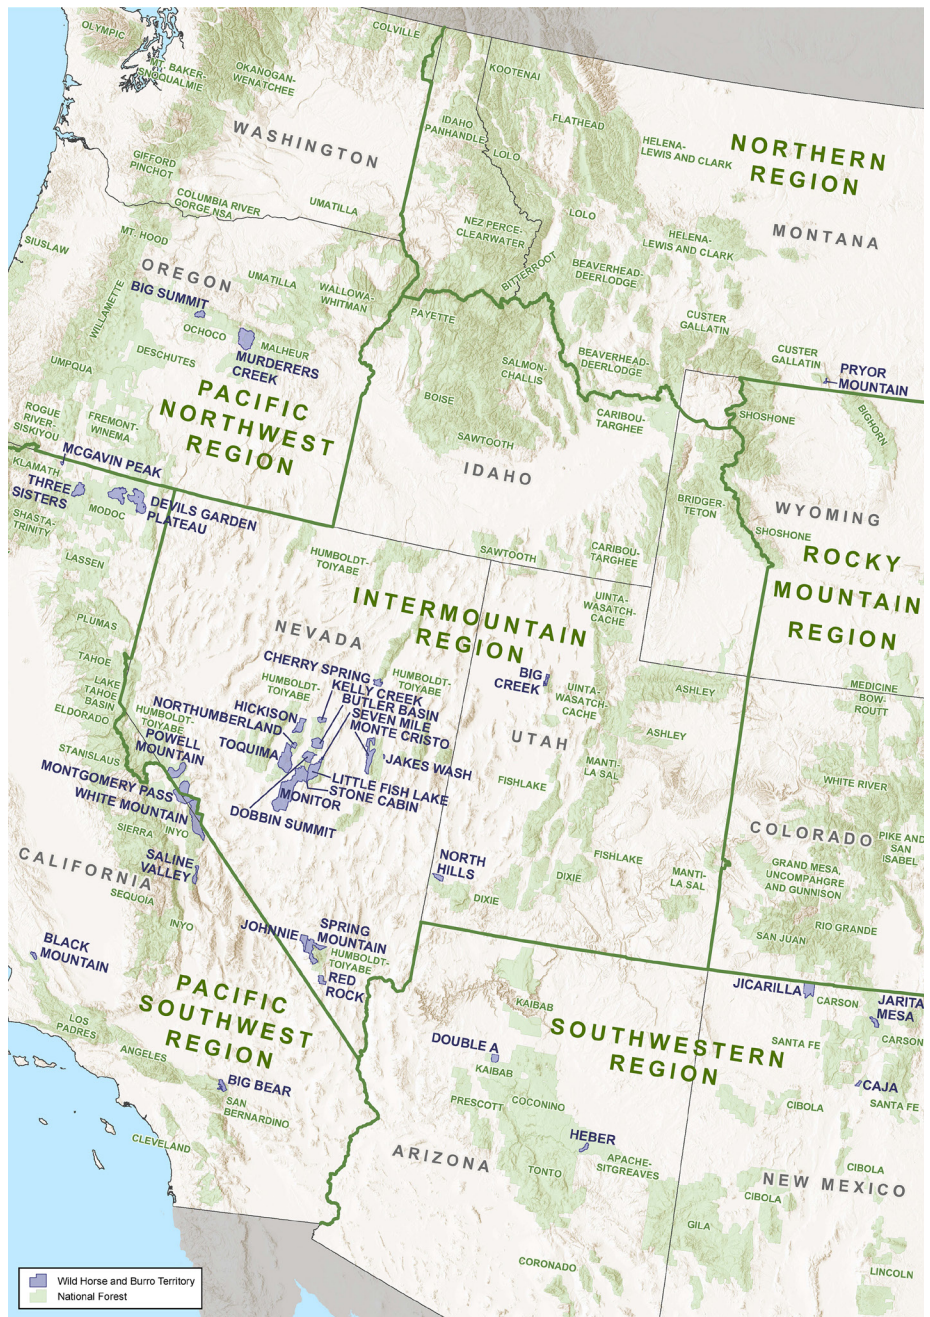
OLYMPIC
COLVILLE
MT. BAKER-SNOQUALMIE
OKANOGAN-WENATCHEE
KOOTENAI
WASHINGTON
IDAHO PANHANDLE
FLATHEAD
HELENA-LEWIS AND CLARK
NORTHERN REGION
GIFFORD PINCHOT
LOLO
COLUMBIA RIVER GORGE NSA
UMATILLA
NEZ PERCE-CLEARWATER
LOLO
SIUSLAW
MT. HOOD
HELENA-LEWIS AND CLARK
MONTANA
OREGON
UMATILLA
BITTERROOT
BEAVERHEAD-DEERLODGE
BIG SUMMIT
WALLOWA-WHITMAN
WILLAMETTE
PAYETTE
CUSTER GALLATIN
OCHOCO
MALHEUR
DESCHUTES
MURDERERS CREEK
SALMON-CHALLIS
BEAVERHEAD-DEERLODGE
CUSTER GALLATIN
UMPQUA
PRYOR MOUNTAIN
PACIFIC NORTHWEST REGION
BOISE
CARIBOU-TARGHEE
SHOSHONE
ROGUE RIVER-SISKIYOU
FREMONT-WINEMA
BIGHORN
SAWTOOTH
MCGAVIN PEAK
KLAMATH
IDAHO
THREE SISTERS
MODOC
DEVILS GARDEN PLATEAU
BRIDGER-TETON
WYOMING
SHASTA-TRINITY
SHOSHONE
ROCKY MOUNTAIN REGION
HUMBOLDT-TOIYABE
SAWTOOTH
CARIBOU-TARGHEE
LASSEN
INTERMOUNTAIN REGION
UINTA-WASATCH-CACHE
PLUMAS
NEVADA
TAHOE
CHERRY SPRING
HUMBOLDT-TOIYABE
KELLY CREEK
HUMBOLDT-TOIYABE
BIG CREEK
LAKE TAHOE BASIN
BUTLER BASIN
HICKISON
SEVEN MILE
ASHLEY
MEDICINE BOW-ROUTT
NORTHUMBERLAND
UINTA-WASATCH-CACHE
ELDORADO
HUMBOLDT-TOIYABE
MONTE CRISTO
POWELL MOUNTAIN
TOQUIMA
UTAH
ASHLEY
STANISLAUS
JAKES WASH
MANTI-LA SAL
LITTLE FISH LAKE
MONTGOMERY PASS
STONE CABIN
FISHLAKE
WHITE RIVER
MONITOR
WHITE MOUNTAIN
DOBBIN SUMMIT
SIERRA
INYO
COLORADO
PIKE AND SAN ISABEL
SALINE VALLEY
NORTH HILLS
CALIFORNIA
FISHLAKE
GRAND MESA, UNCOMPAHGRE AND GUNNISON
MANTI-LA SAL
SEQUOIA
DIXIE
DIXIE
INYO
JOHNNIE
SPRING MOUNTAIN
SAN JUAN
RIO GRANDE
BLACK MOUNTAIN
HUMBOLDT-TOIYABE
RED ROCK
JICARILLA
JARITA MESA
PACIFIC SOUTHWEST REGION
KAIBAB
CARSON
LOS PADRES
SOUTHWESTERN REGION
SANTA FE
CARSON
DOUBLE A
ANGELES
KAIBAB
BIG BEAR
CAJA
PRESCOTT
COCONINO
SAN BERNARDINO
CIBOLA
SANTA FE
HEBER
CLEVELAND
APACHE-SITGREAVES
ARIZONA
TONTO
CIBOLA
NEW MEXICO
CIBOLA
GILA
CORONADO
LINCOLN
Wild Horse and Burro Territory
National Forest